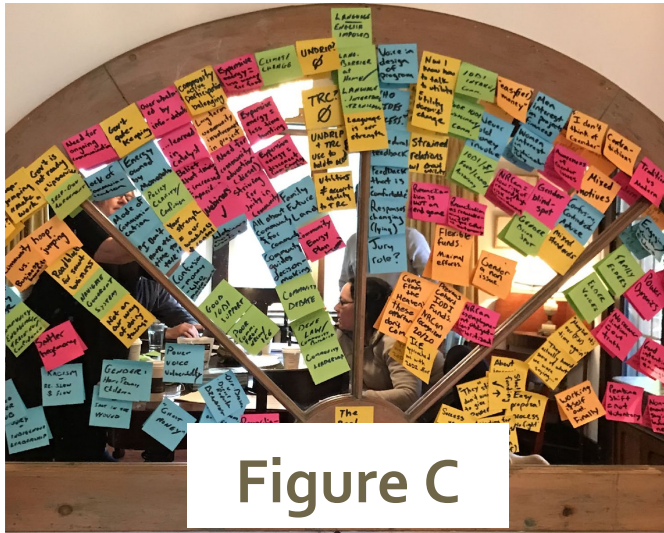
Figure C

Language
Express
UNDRIP
Voice in design
Climate change
TRC
UNDRIP + TRC
Language in curriculum
Now I know how to talk with ability
Strained relations w/ govt
Don't think of ideas
Mixed feelings
Gender
Women
Ferry route?
Flexible funds
Gender issue
Grief
Racism
Power voice vulnerability
Gender
Shelter
Good
Jury Bias
The
Working shift
Families
Safety
Gender blind spot
About
Sweets